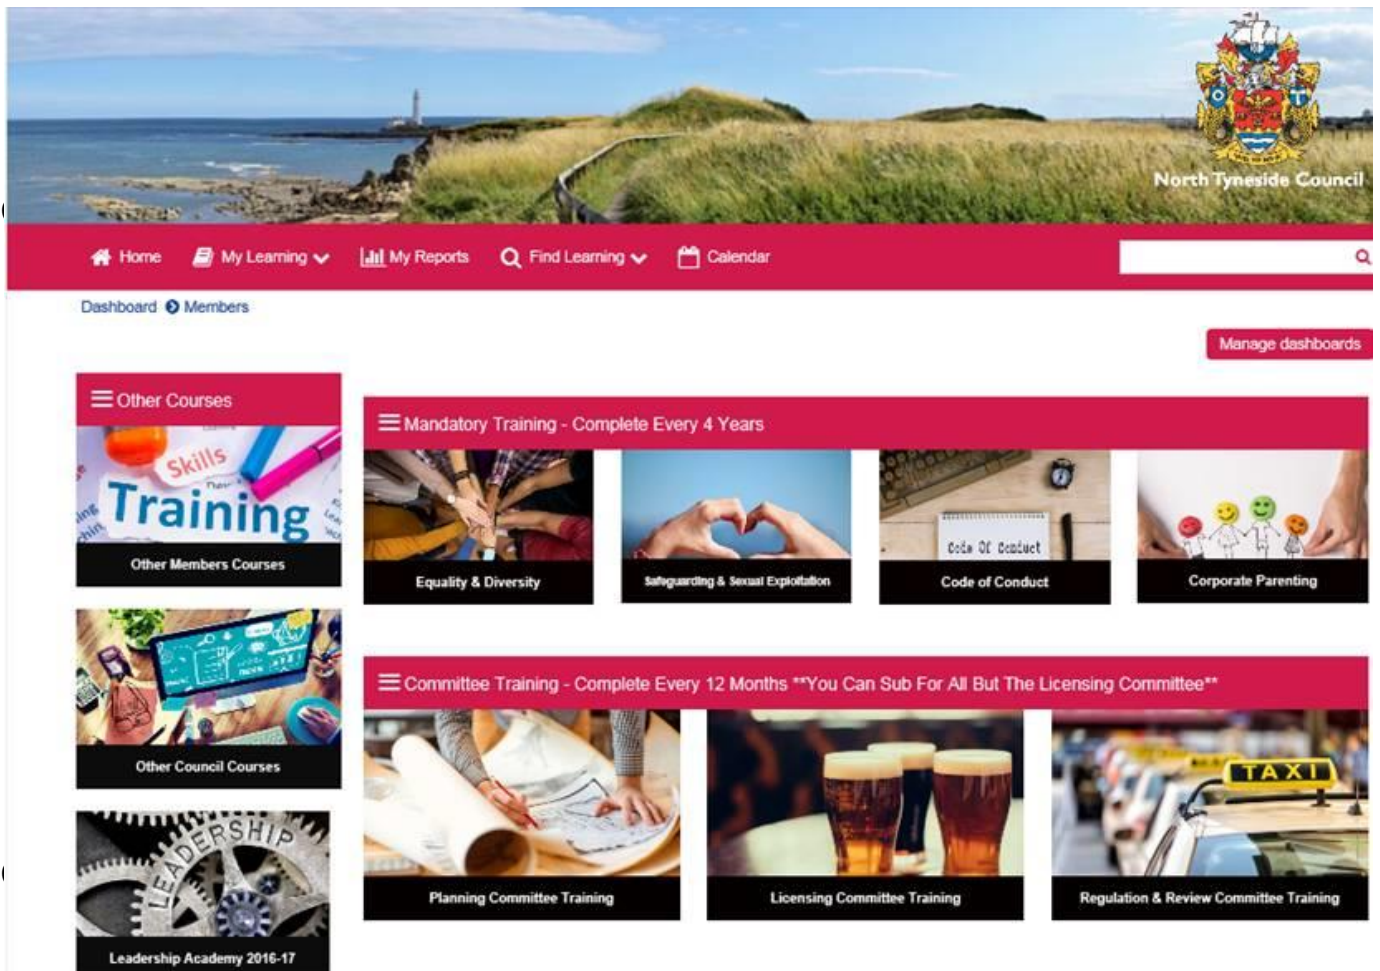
North Tyneside Council

Home My Learning My Reports Find Learning Calendar

Dashboard Members

Manage dashboards

Other Courses

Skills Training

Other Members Courses

Other Council Courses

LEADERSHIP

Leadership Academy 2016-17

Mandatory Training - Complete Every 4 Years

Equality & Diversity

Safeguarding & Sexual Exploitation

Code Of Conduct

Code of Conduct

Corporate Parenting

Committee Training - Complete Every 12 Months **You Can Sub For All But The Licensing Committee**

Planning Committee Training

Licensing Committee Training

TAXI

Regulation & Review Committee Training